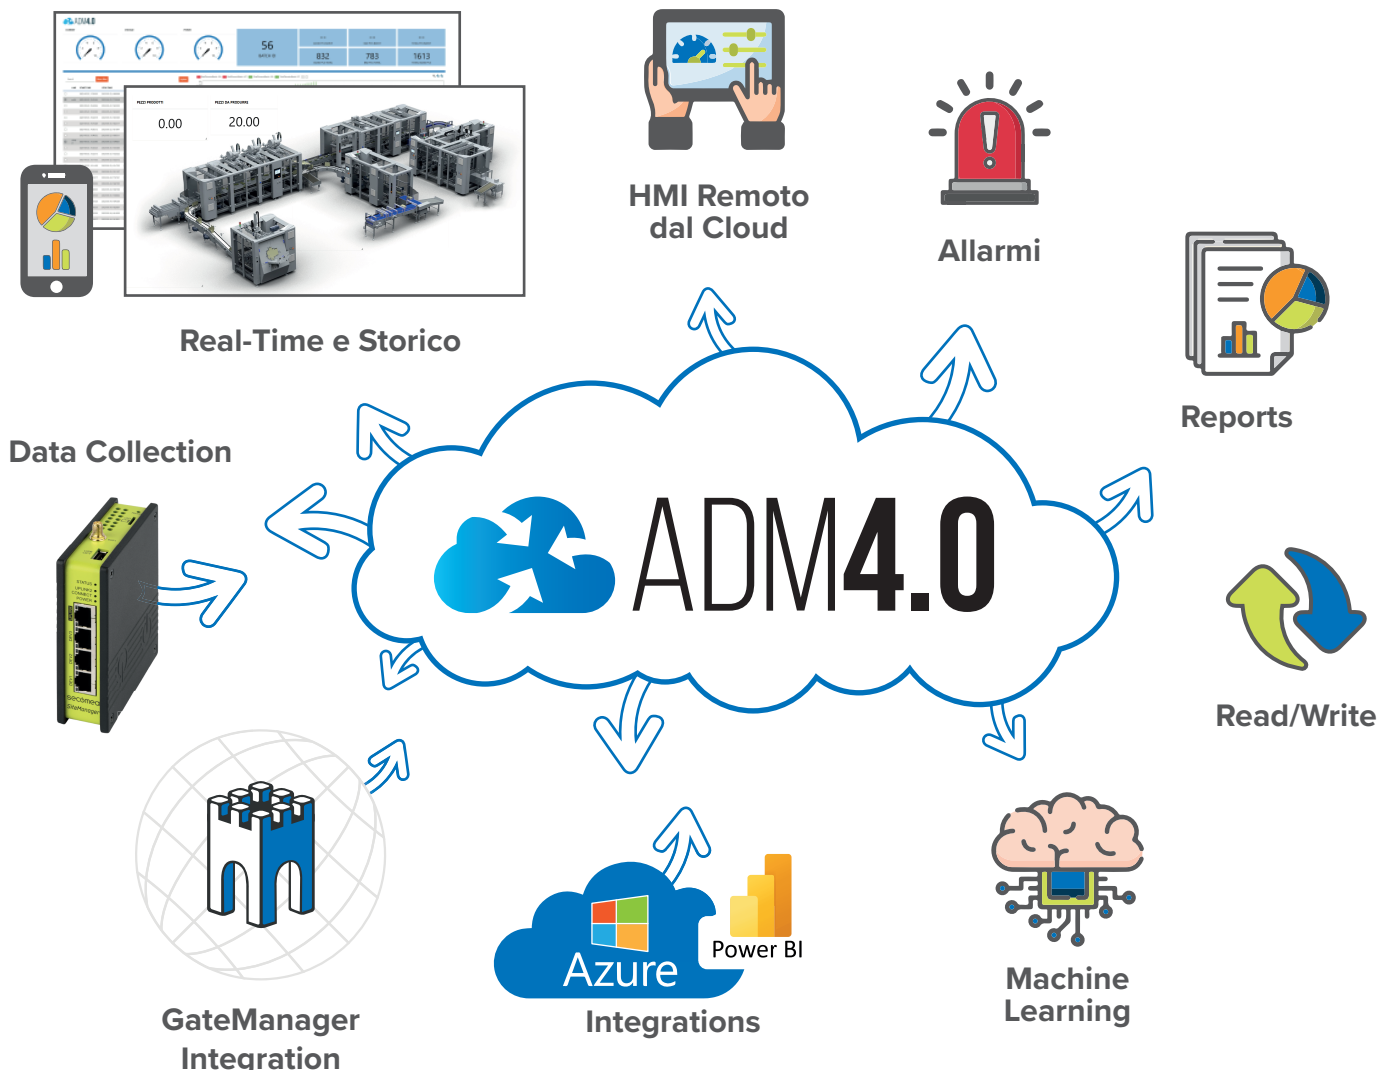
56

832

783

1613

0.00

20.00

Real-Time e Storico

HMI Remoto dal Cloud

Allarmi

Reports

Data Collection

ADM4.0

Read/Write

GateManager Integration

Azure

Power BI

Integrations

Machine Learning